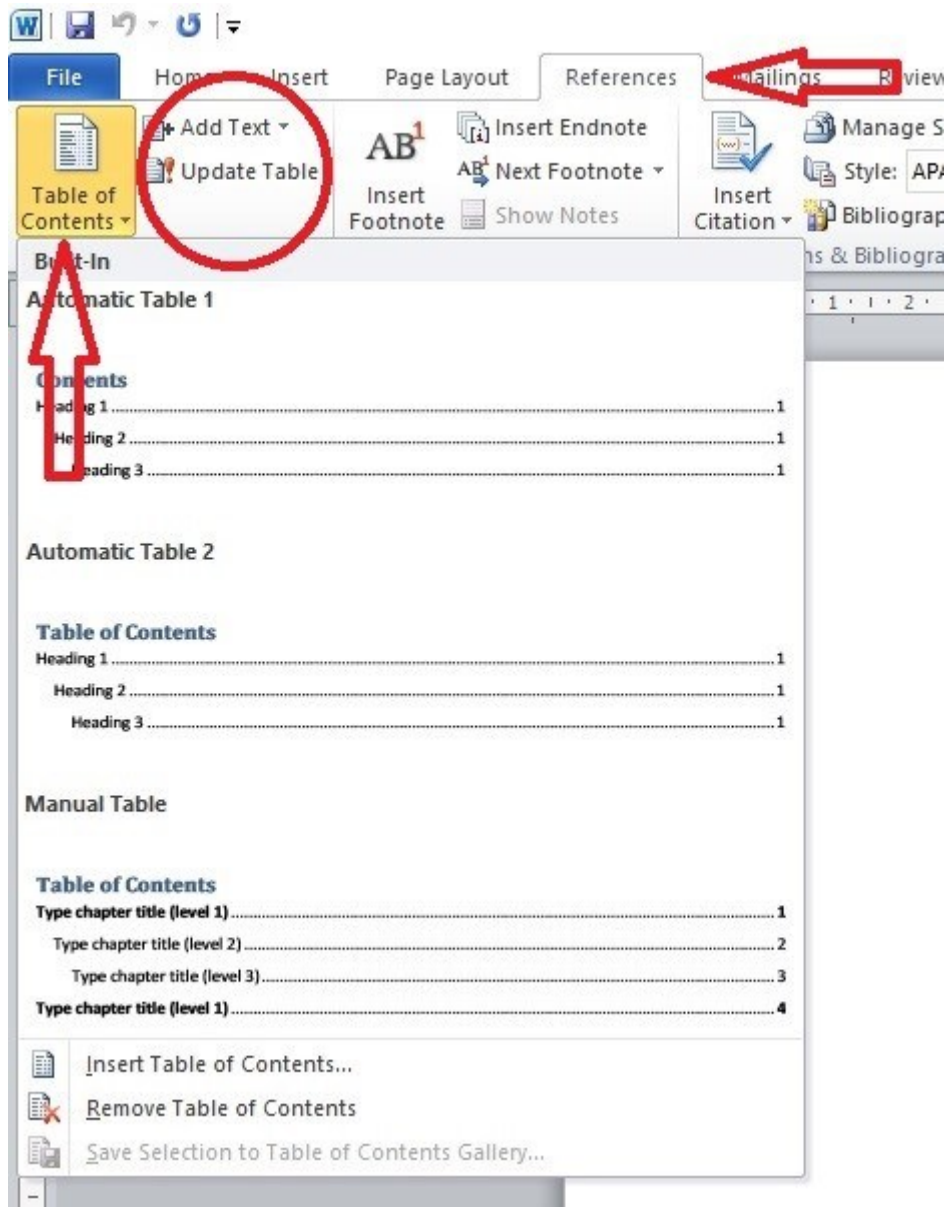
File Hom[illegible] Insert Page Layout References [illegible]ailings R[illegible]view

Table of Contents

Add Text

Update Table

$AB^1$

Insert Footnote

Insert Endnote

Next Footnote

Show Notes

Insert Citation

Manage S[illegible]

Style: APA

Bibliograp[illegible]

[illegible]s & Bibliogra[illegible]

B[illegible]t-In

A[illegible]tomatic Table 1

Co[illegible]ents
He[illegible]g 1 ........ 1
He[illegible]ding 2 ........ 1
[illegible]eading 3 ........ 1

Automatic Table 2

Table of Contents
Heading 1 ........ 1
Heading 2 ........ 1
Heading 3 ........ 1

Manual Table

Table of Contents
Type chapter title (level 1) ........ 1
Type chapter title (level 2) ........ 2
Type chapter title (level 3) ........ 3
Type chapter title (level 1) ........ 4

Insert Table of Contents...

Remove Table of Contents

Save Selection to Table of Contents Gallery...